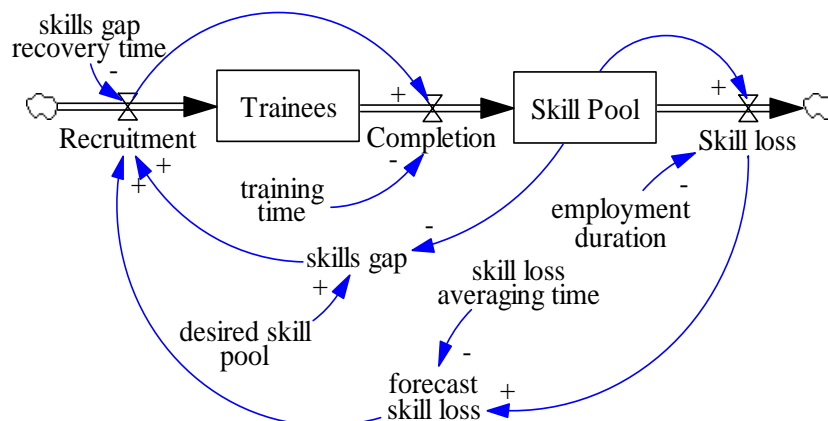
skills gap recovery time

-

+

+

Recruitment

Trainees

Completion

Skill Pool

Skill loss

+

+

-

training time

-

employment duration

-

skills gap

skill loss averaging time

+

desired skill pool

-

forecast skill loss

+